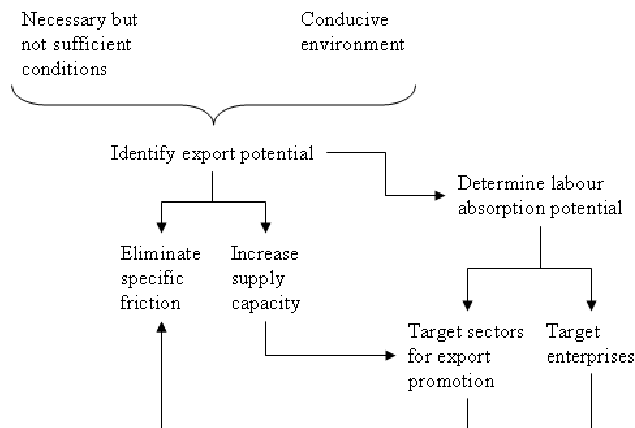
Necessary but not sufficient conditions

Conducive environment

Identify export potential

Determine labour absorption potential

Eliminate specific friction

Increase supply capacity

Target sectors for export promotion

Target enterprises